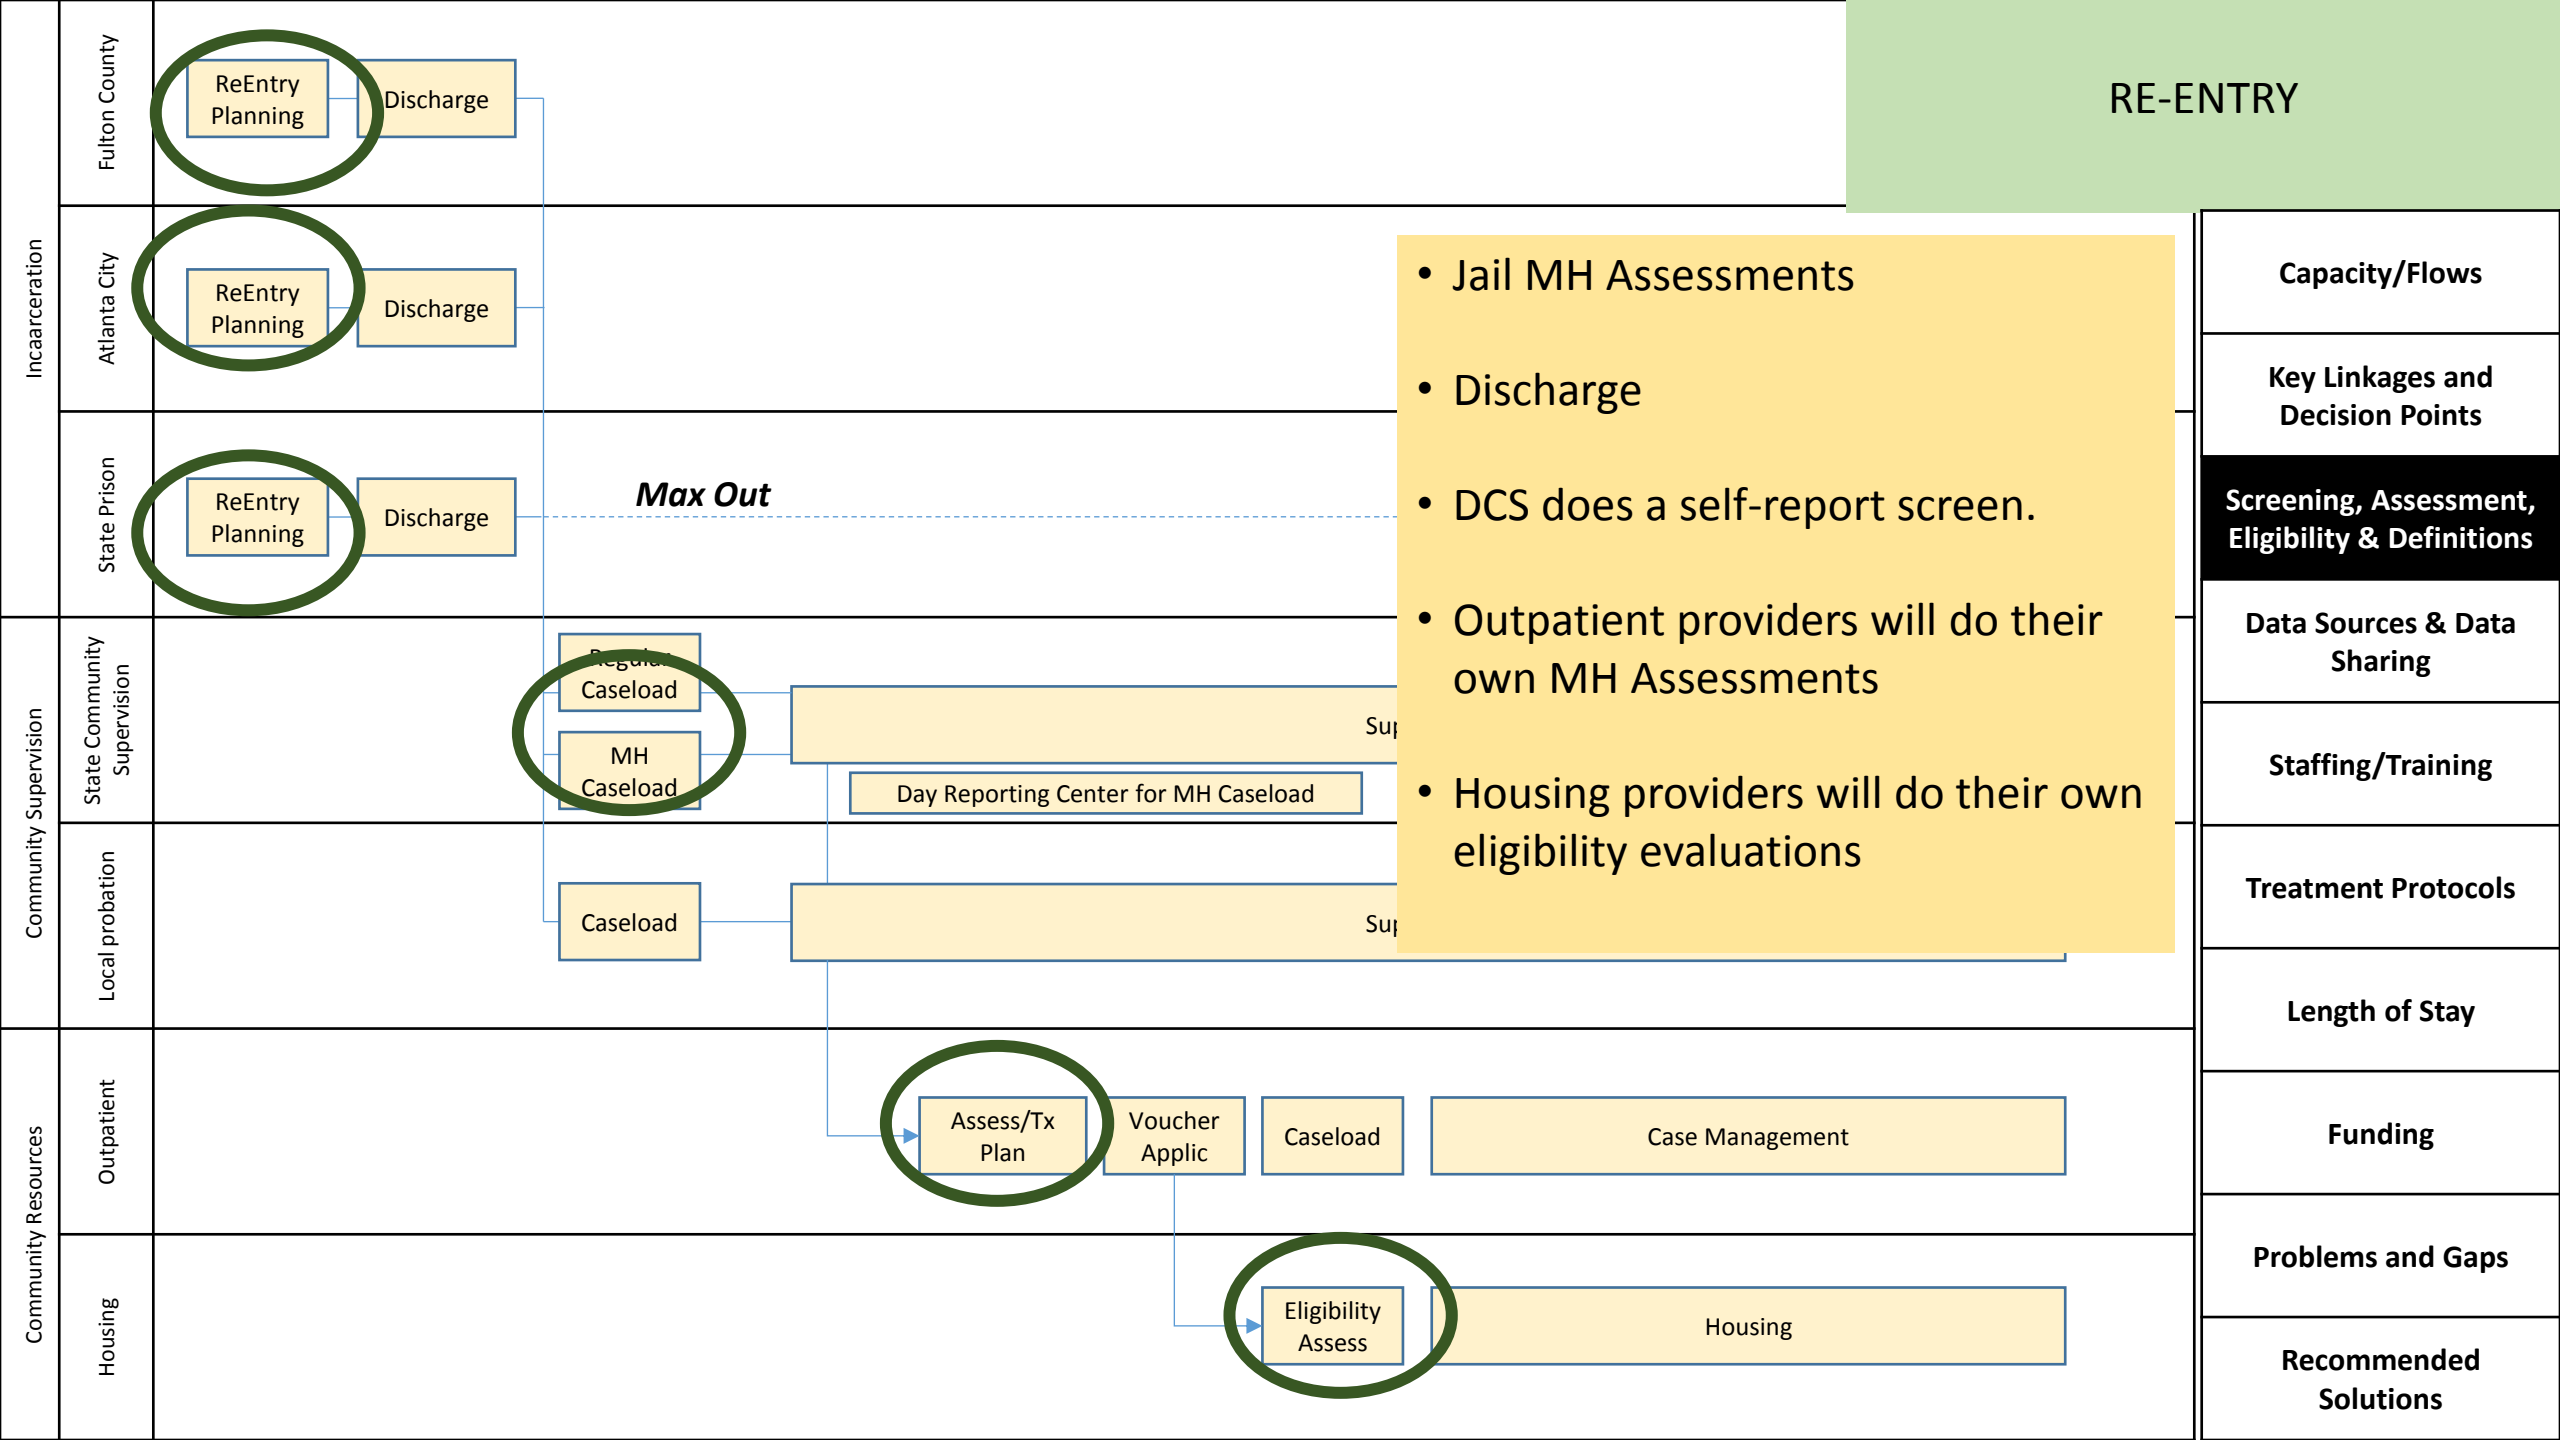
RE-ENTRY

Incarceration

Fulton County

ReEntry Planning

Discharge

Atlanta City

ReEntry Planning

Discharge

State Prison

ReEntry Planning

Discharge

Max Out

Community Supervision

State Community Supervision

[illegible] Caseload

MH Caseload

Sup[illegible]

Day Reporting Center for MH Caseload

Local probation

Caseload

Sup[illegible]

Community Resources

Outpatient

Assess/Tx Plan

Voucher Applic

Caseload

Case Management

Housing

Eligibility Assess

Housing

• Jail MH Assessments

• Discharge

• DCS does a self-report screen.

• Outpatient providers will do their own MH Assessments

• Housing providers will do their own eligibility evaluations

Capacity/Flows

Key Linkages and Decision Points

Screening, Assessment, Eligibility & Definitions

Data Sources & Data Sharing

Staffing/Training

Treatment Protocols

Length of Stay

Funding

Problems and Gaps

Recommended Solutions